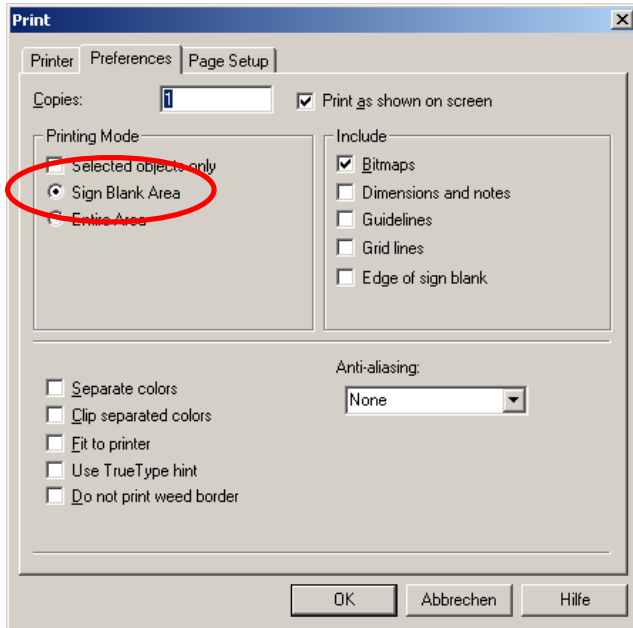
Print

Printer | Preferences | Page Setup

Copies: 1

Print as shown on screen

Printing Mode

Selected objects only

Sign Blank Area

Entire Area

Include

Bitmaps

Dimensions and notes

Guidelines

Grid lines

Edge of sign blank

Separate colors

Clip separated colors

Fit to printer

Use TrueType hint

Do not print weed border

Anti-aliasing:

None

OK

Abbrechen

Hilfe